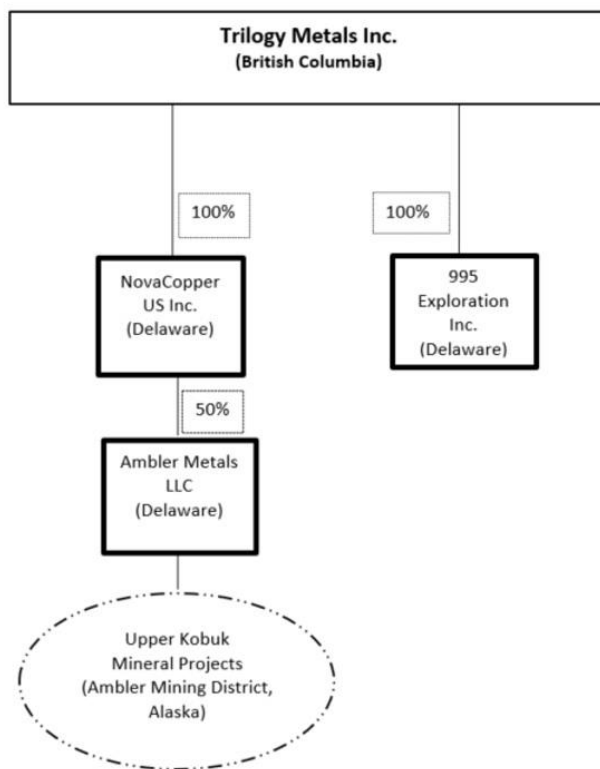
Trilogy Metals Inc.
(British Columbia)

100%

100%

NovaCopper US Inc. (Delaware)

995 Exploration Inc. (Delaware)

50%

Ambler Metals LLC (Delaware)

Upper Kobuk Mineral Projects (Ambler Mining District, Alaska)